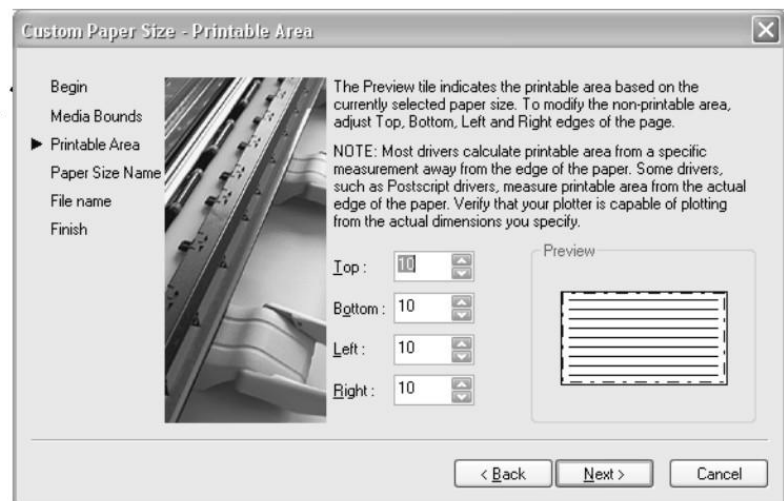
Custom Paper Size - Printable Area

Begin
Media Bounds
▶ Printable Area
Paper Size Name
File name
Finish

The Preview tile indicates the printable area based on the currently selected paper size. To modify the non-printable area, adjust Top, Bottom, Left and Right edges of the page.

NOTE: Most drivers calculate printable area from a specific measurement away from the edge of the paper. Some drivers, such as Postscript drivers, measure printable area from the actual edge of the paper. Verify that your plotter is capable of plotting from the actual dimensions you specify.

Top: 10
Bottom: 10
Left: 10
Right: 10

Preview

< Back
Next >
Cancel